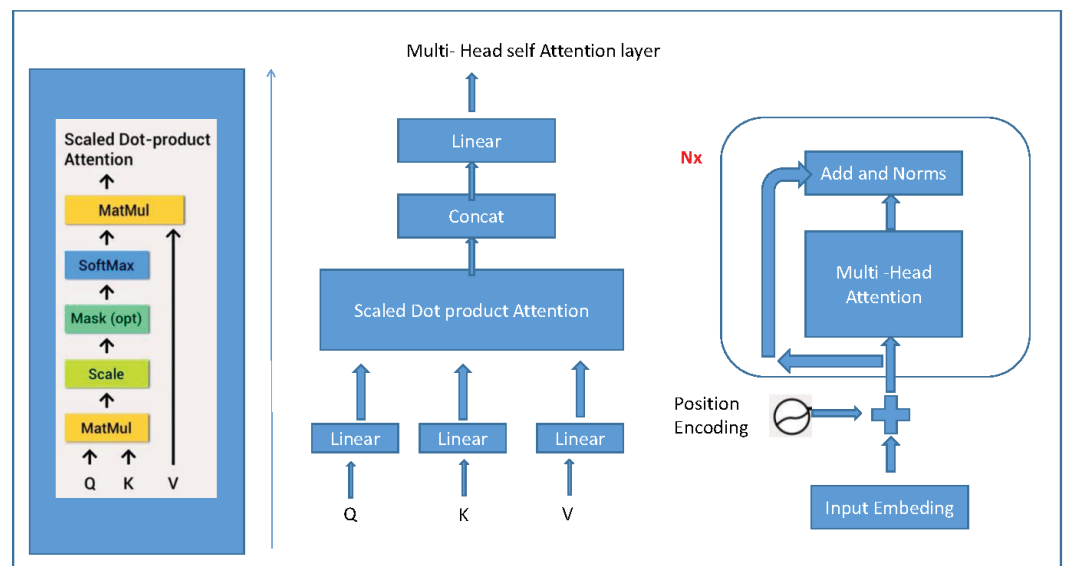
Scaled Dot-product Attention

MatMul

SoftMax

Mask (opt)

Scale

MatMul

Q K V

Multi- Head self Attention layer

Linear

Concat

Scaled Dot product Attention

Linear Linear Linear

Q K V

Nx

Add and Norms

Multi -Head Attention

Position Encoding

Input Embeding